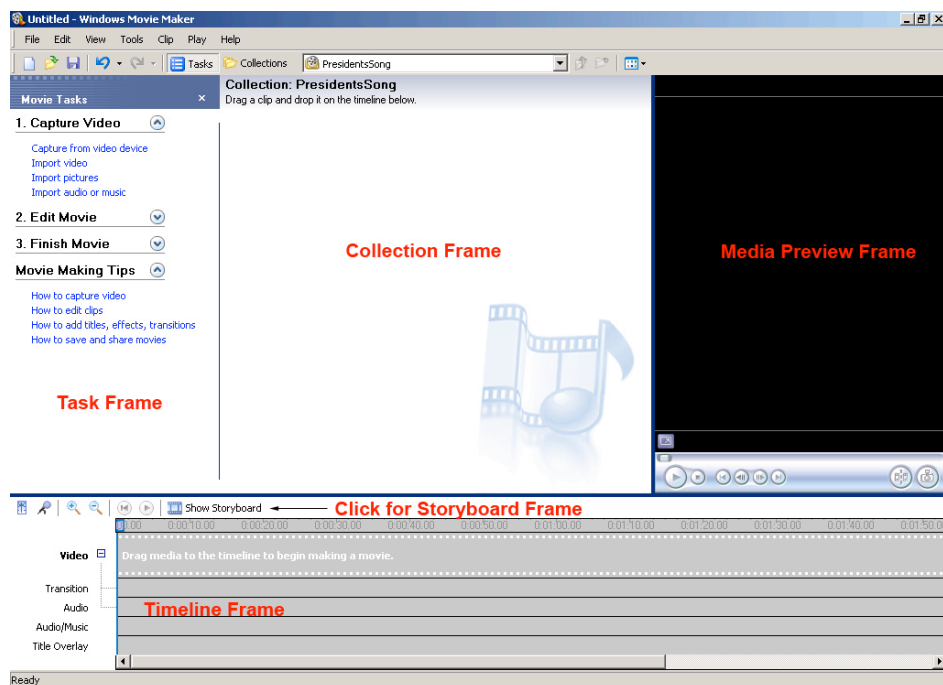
Untitled - Windows Movie Maker

File Edit View Tools Clip Play Help

Tasks Collections PresidentsSong

Movie Tasks ×

1. Capture Video

Capture from video device
Import video
Import pictures
Import audio or music

2. Edit Movie

3. Finish Movie

Movie Making Tips

How to capture video
How to edit clips
How to add titles, effects, transitions
How to save and share movies

Task Frame

Collection: PresidentsSong
Drag a clip and drop it on the timeline below.

Collection Frame

Media Preview Frame

Show Storyboard

Click for Storyboard Frame

0:00 0:00:10.00 0:00:20.00 0:00:30.00 0:00:40.00 0:00:50.00 0:01:00.00 0:01:10.00 0:01:20.00 0:01:30.00 0:01:40.00 0:01:50.00

Video

Drag media to the timeline to begin making a movie.

Transition
Audio
Audio/Music
Title Overlay

Timeline Frame

Ready